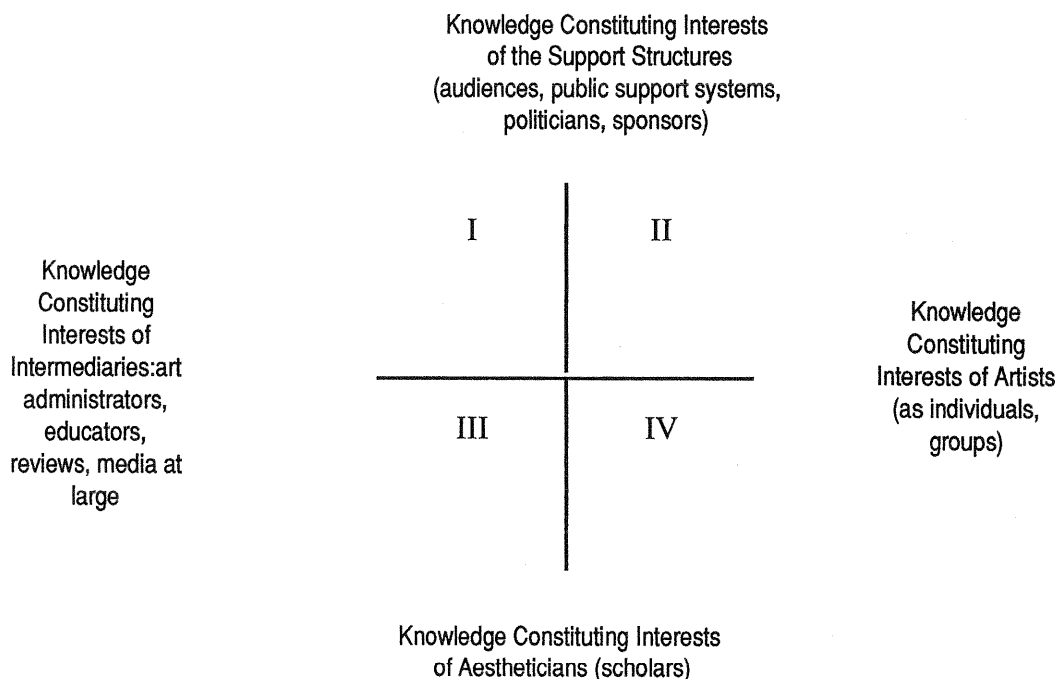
Knowledge Constituting Interests of the Support Structures (audiences, public support systems, politicians, sponsors)

Knowledge Constituting Interests of Intermediaries:art administrators, educators, reviews, media at large

I

II

III

IV

Knowledge Constituting Interests of Artists (as individuals, groups)

Knowledge Constituting Interests of Aestheticians (scholars)